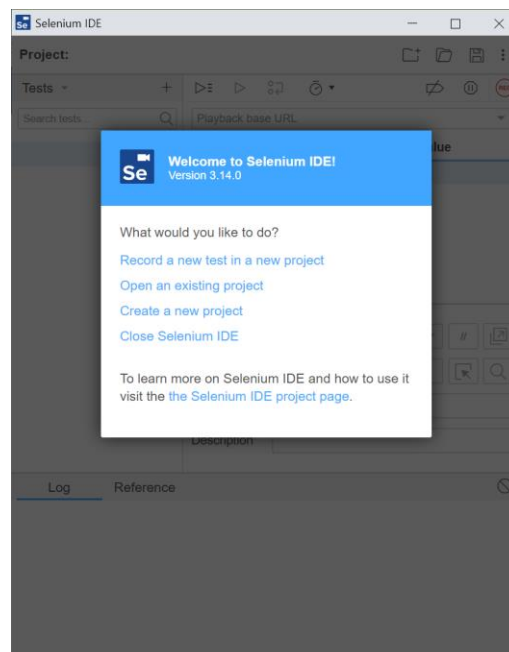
Selenium IDE

Project:

Tests

Search tests...

Playback base URL

lue

Welcome to Selenium IDE!
Version 3.14.0

What would you like to do?

Record a new test in a new project

Open an existing project

Create a new project

Close Selenium IDE

To learn more on Selenium IDE and how to use it visit the the Selenium IDE project page.

Description

Log

Reference